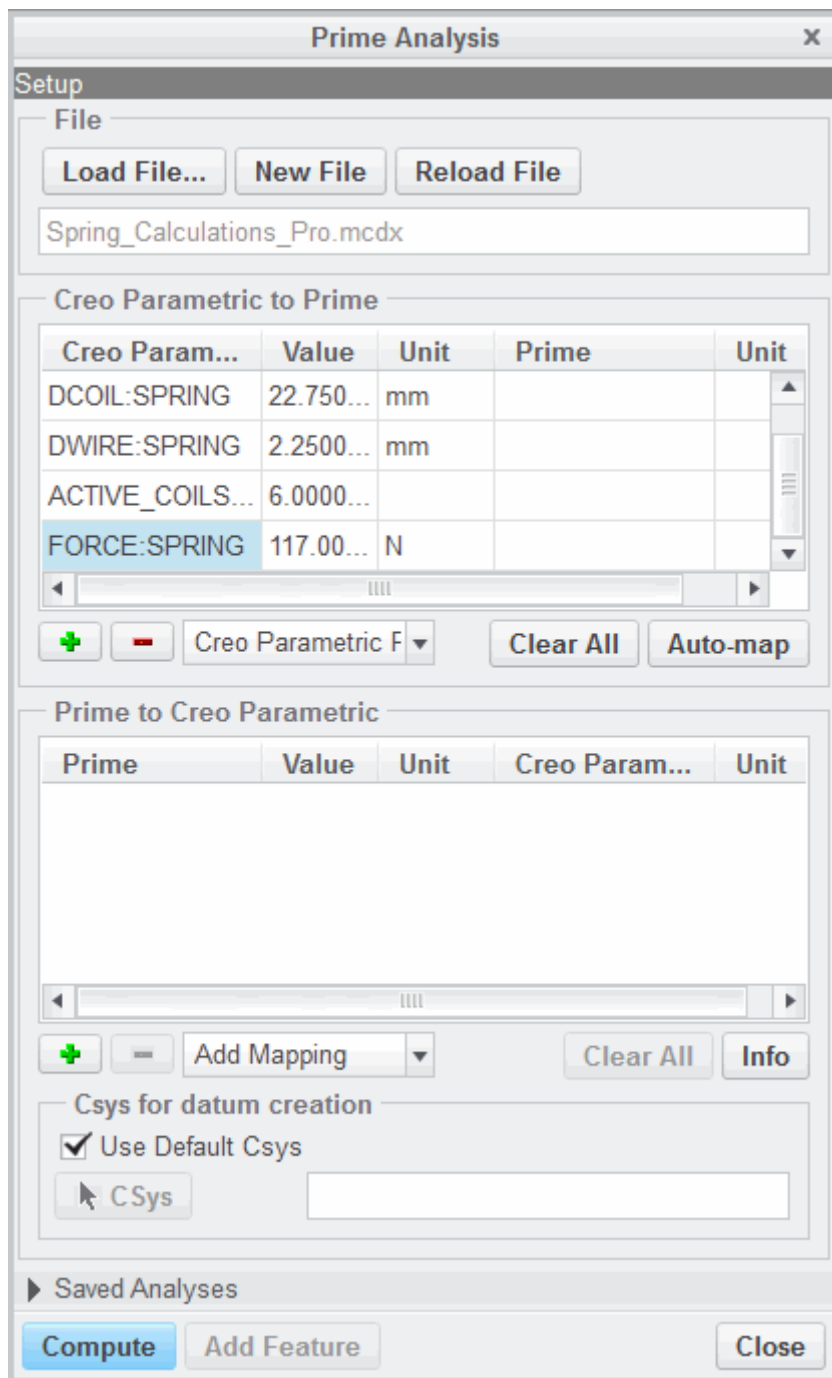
Prime Analysis

Setup

File

Load File... New File Reload File

Spring_Calculations_Pro.mcdx

Creo Parametric to Prime

| Creo Param... | Value | Unit | Prime | Unit |
|---|---|---|---|---|
| DCOIL:SPRING | 22.750... | mm | | |
| DWIRE:SPRING | 2.2500... | mm | | |
| ACTIVE_COILS... | 6.0000... | | | |
| FORCE:SPRING | 117.00... | N | | |

Creo Parametric F

Clear All Auto-map

Prime to Creo Parametric

| Prime | Value | Unit | Creo Param... | Unit |
|---|---|---|---|---|

Add Mapping

Clear All Info

Csys for datum creation

Use Default Csys

CSys

Saved Analyses

Compute Add Feature Close